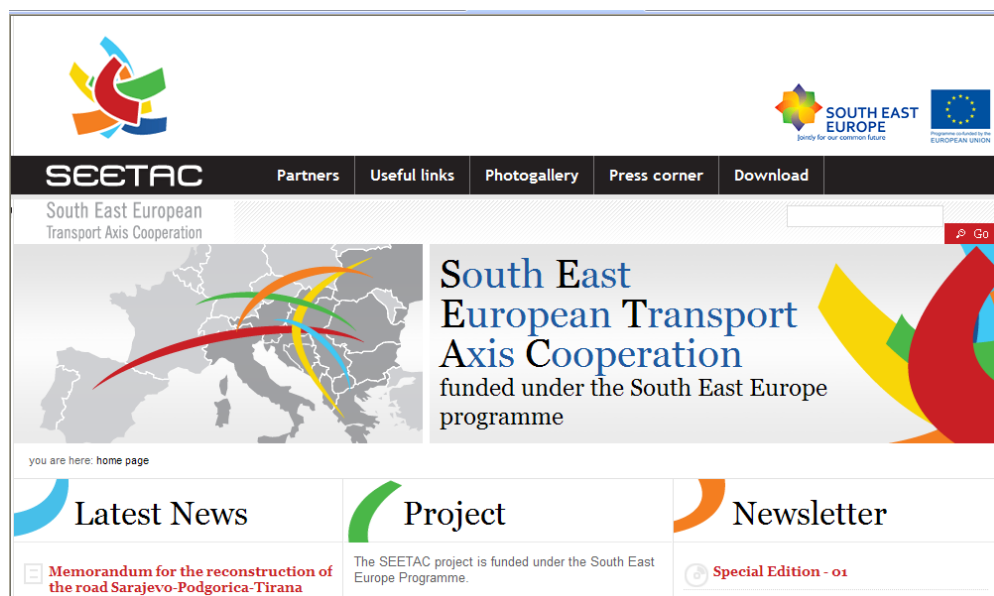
SOUTH EAST EUROPE
Jointly for our common future

Programme co-funded by the EUROPEAN UNION

SEETAC

Partners | Useful links | Photogallery | Press corner | Download

South East European Transport Axis Cooperation

Go

South East European Transport Axis Cooperation
funded under the South East Europe programme

you are here: home page

Latest News

Memorandum for the reconstruction of the road Sarajevo-Podgorica-Tirana

Project

The SEETAC project is funded under the South East Europe Programme.

Newsletter

Special Edition - 01